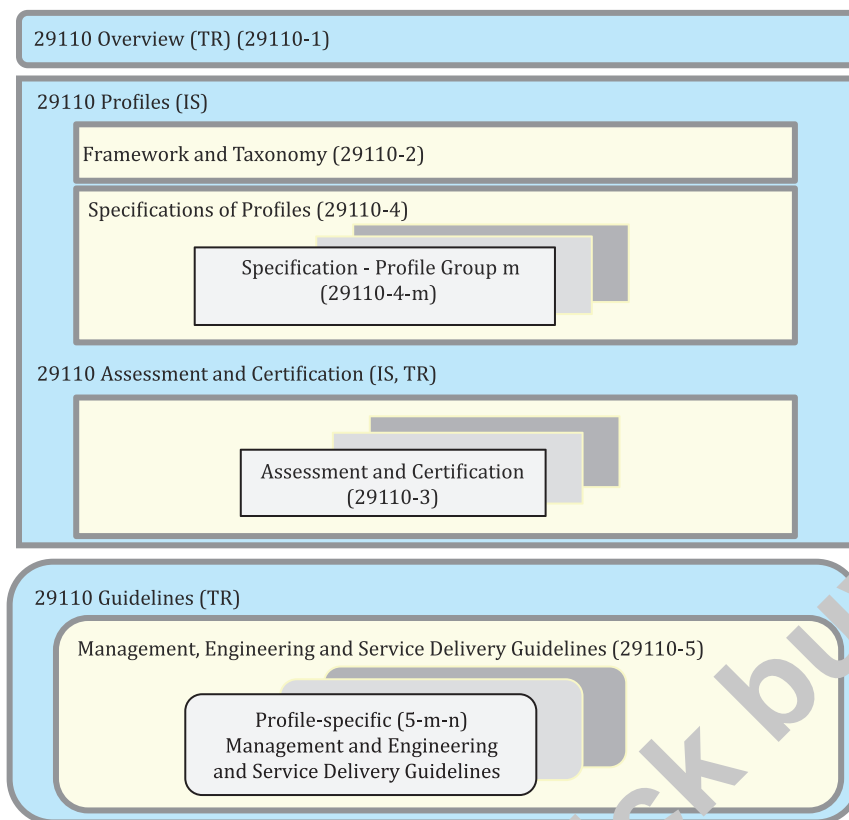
29110 Overview (TR) (29110-1)

29110 Profiles (IS)

Framework and Taxonomy (29110-2)

Specifications of Profiles (29110-4)

Specification - Profile Group m (29110-4-m)

29110 Assessment and Certification (IS, TR)

Assessment and Certification (29110-3)

29110 Guidelines (TR)

Management, Engineering and Service Delivery Guidelines (29110-5)

Profile-specific (5-m-n) Management and Engineering and Service Delivery Guidelines

ck bu